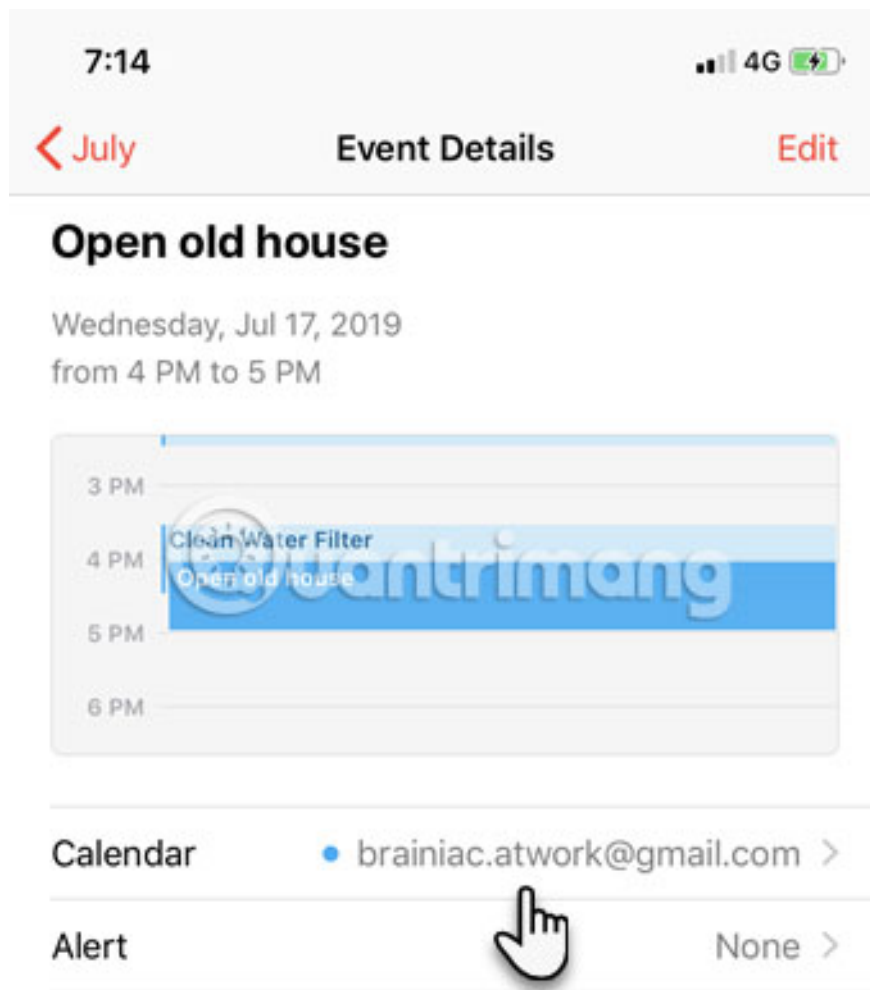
7:14

4G

July

Event Details

Edit

Open old house

Wednesday, Jul 17, 2019
from 4 PM to 5 PM

3 PM

4 PM

Clean Water Filter

Open old house

5 PM

6 PM

quantrimang

Calendar

braniac.atwork@gmail.com

Alert

None